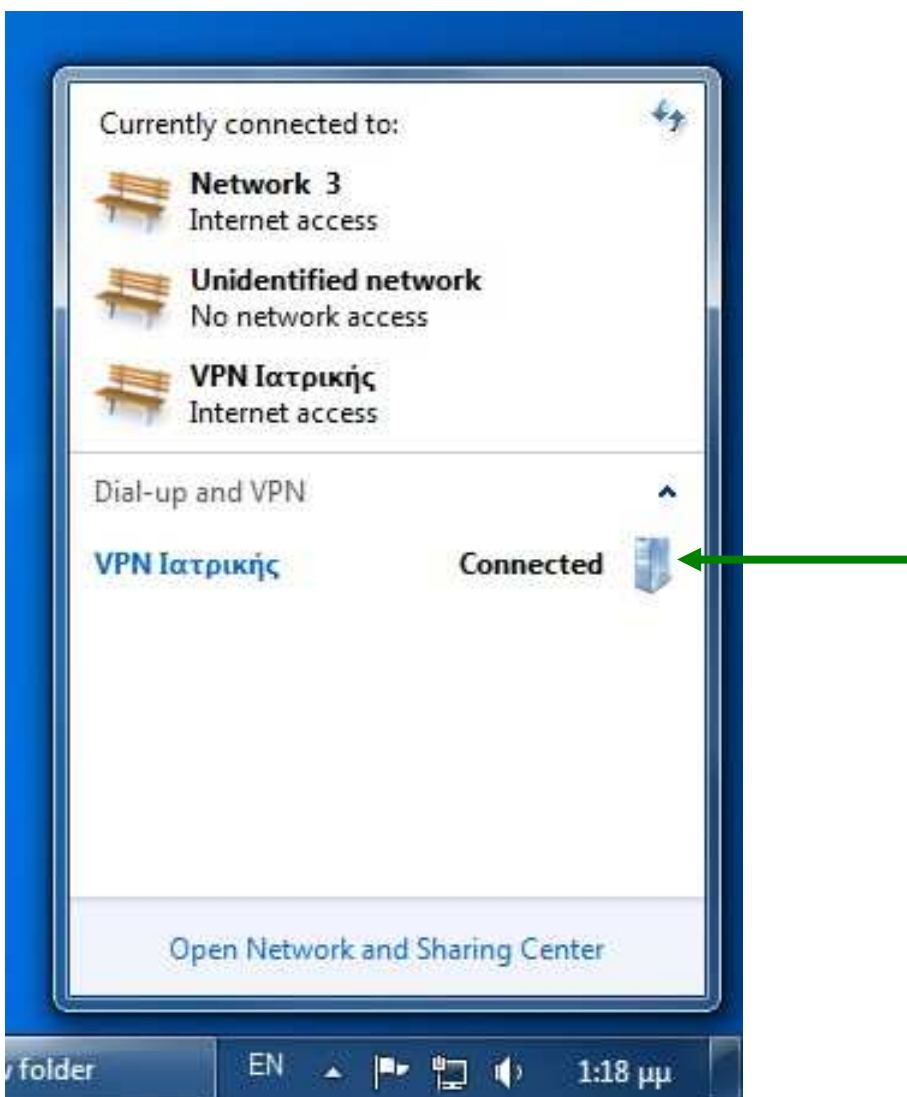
Currently connected to:

Network 3
Internet access

Unidentified network
No network access

VPN Ιατρικής
Internet access

Dial-up and VPN

VPN Ιατρικής Connected

Open Network and Sharing Center

folder EN 1:18 μμ